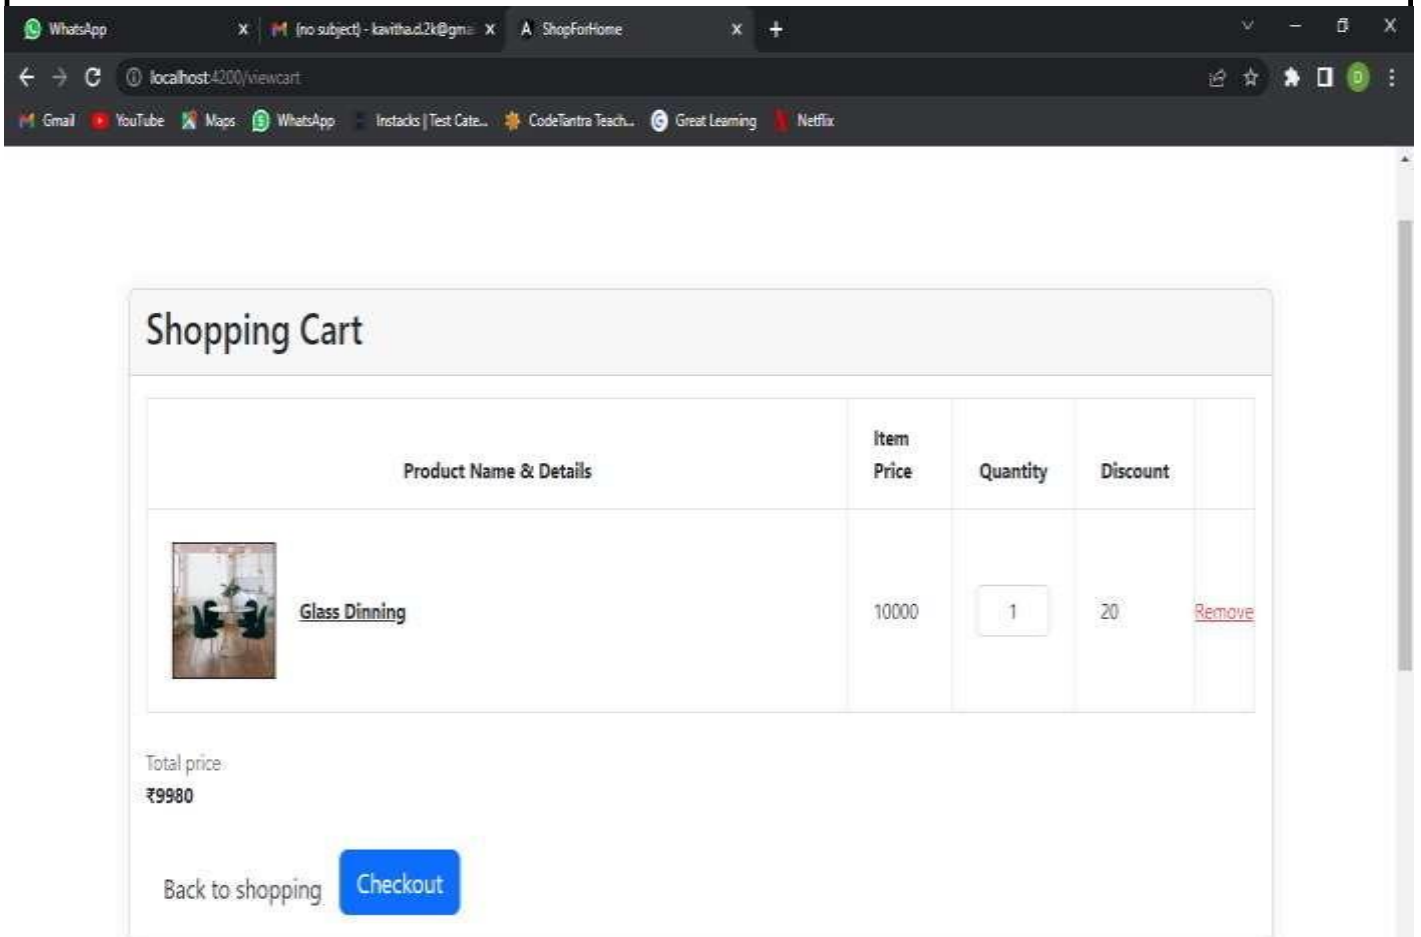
WhatsApp ×
(no subject) - kavitha.d.2k@gma ×
ShopForHome ×
+

localhost:4200/viewcart

Gmail YouTube Maps WhatsApp Instacks | Test Cate... CodeTantra Teach... Great Learning Netflix

Shopping Cart

| Product Name & Details | Item Price | Quantity | Discount | |
|---|---|---|---|---|
| Glass Dinning | 10000 | 1 | 20 | Remove |

Total price
₹9980

Back to shopping Checkout